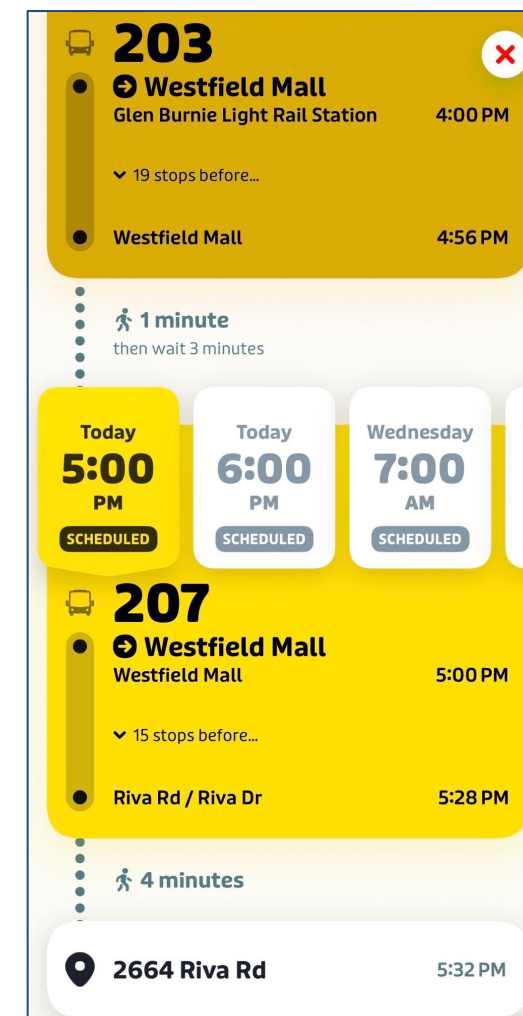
203
Westfield Mall
Glen Burnie Light Rail Station 4:00 PM
19 stops before...
Westfield Mall 4:56 PM

1 minute
then wait 3 minutes

Today
5:00
PM
SCHEDULED

Today
6:00
PM
SCHEDULED

Wednesday
7:00
AM
SCHEDULED

207
Westfield Mall
Westfield Mall 5:00 PM
15 stops before...
Riva Rd / Riva Dr 5:28 PM

4 minutes

2664 Riva Rd 5:32 PM